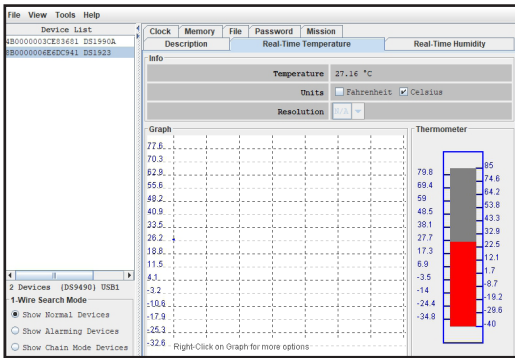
File View Tools Help

Device List
4B000003CE83681 DS1990A
8B000006E6DC941 DS1923

2 Devices (DS9490) USB1
1-Wire Search Mode
Show Normal Devices
Show Alarming Devices
Show Chain Mode Devices

Clock Memory File Password Mission
Description Real-Time Temperature Real-Time Humidity

Info
Temperature 27.16 °C
Units Fahrenheit Celsius
Resolution N/A

Graph
77.6
70.3
62.9
55.6
48.2
40.9
33.5
26.2
18.8
11.5
4.1
-3.2
-10.6
-17.9
-25.3
-32.6
Right-Click on Graph for more options

Thermometer
79.8
69.4
59
48.5
38.1
27.7
17.3
6.9
-3.5
-14
-24.4
-34.8
85
74.6
64.2
53.8
43.3
32.9
22.5
12.1
1.7
-8.7
-19.2
-29.6
-40